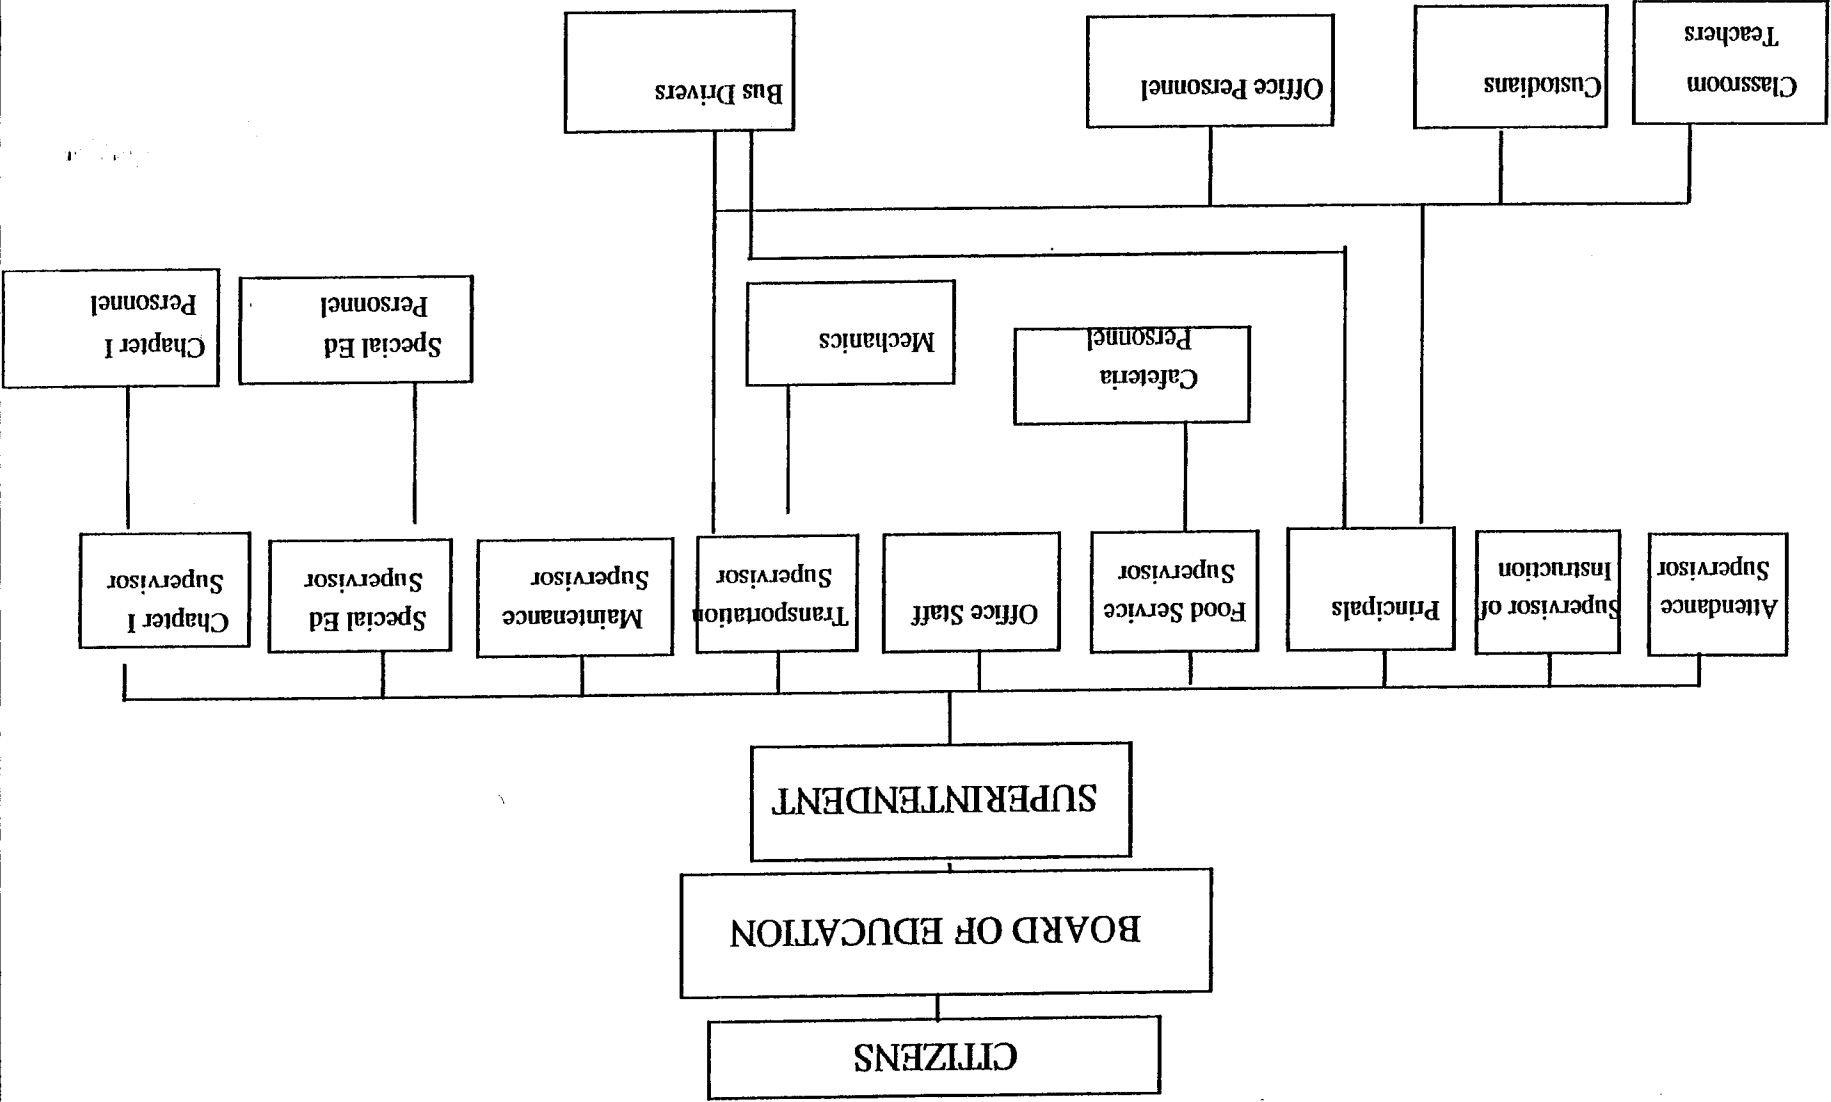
CITIZENS

BOARD OF EDUCATION

SUPERINTENDENT

Attendance Supervisor

Supervisor of Instruction

Principals

Food Service Supervisor

Office Staff

Transportation Supervisor

Maintenance Supervisor

Special Ed Supervisor

Chapter I Supervisor

Classroom Teachers

Custodians

Office Personnel

Bus Drivers

Cafeteria Personnel

Mechanics

Special Ed Personnel

Chapter I Personnel